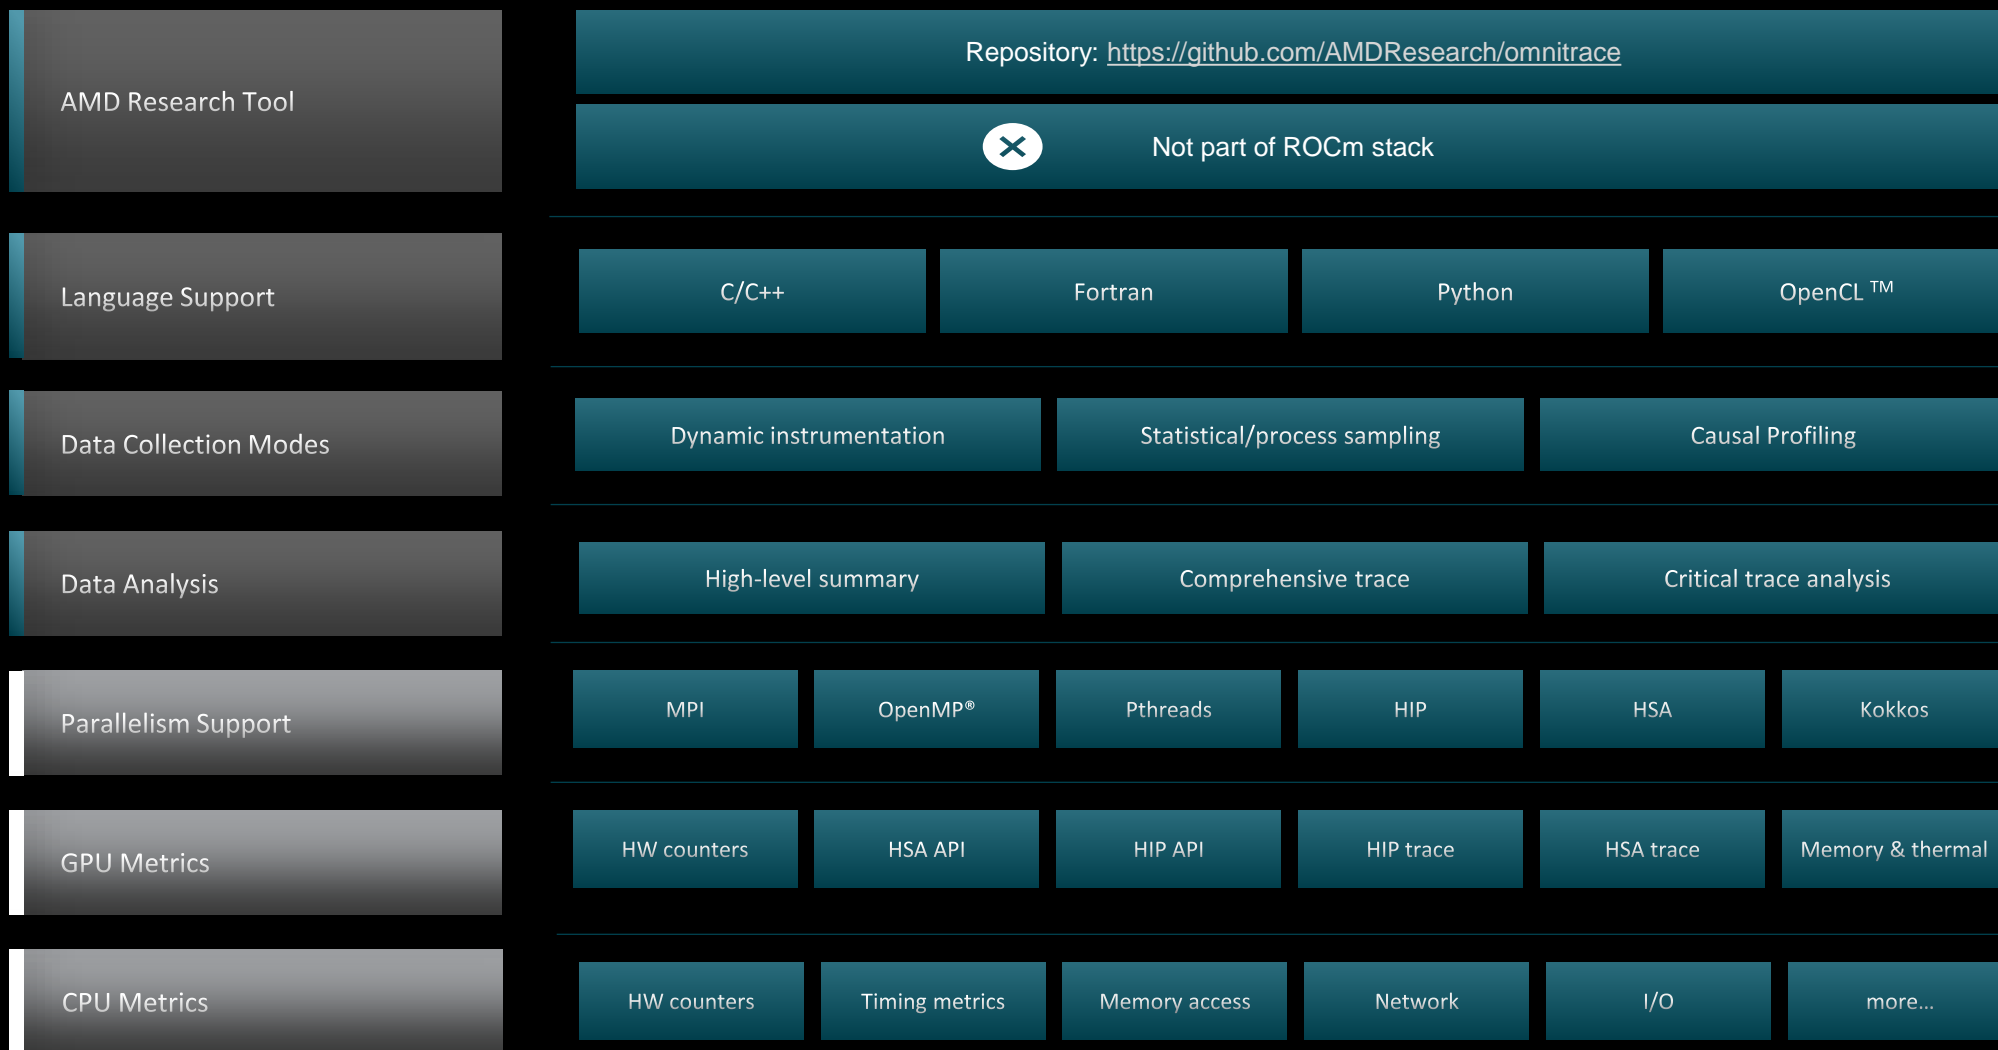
AMD Research Tool

Repository: https://github.com/AMDResearch/omnitrace

Not part of ROCm stack

Language Support

C/C++

Fortran

Python

OpenCL ™

Data Collection Modes

Dynamic instrumentation

Statistical/process sampling

Causal Profiling

Data Analysis

High-level summary

Comprehensive trace

Critical trace analysis

Parallelism Support

MPI

OpenMP®

Pthreads

HIP

HSA

Kokkos

GPU Metrics

HW counters

HSA API

HIP API

HIP trace

HSA trace

Memory & thermal

CPU Metrics

HW counters

Timing metrics

Memory access

Network

I/O

more...